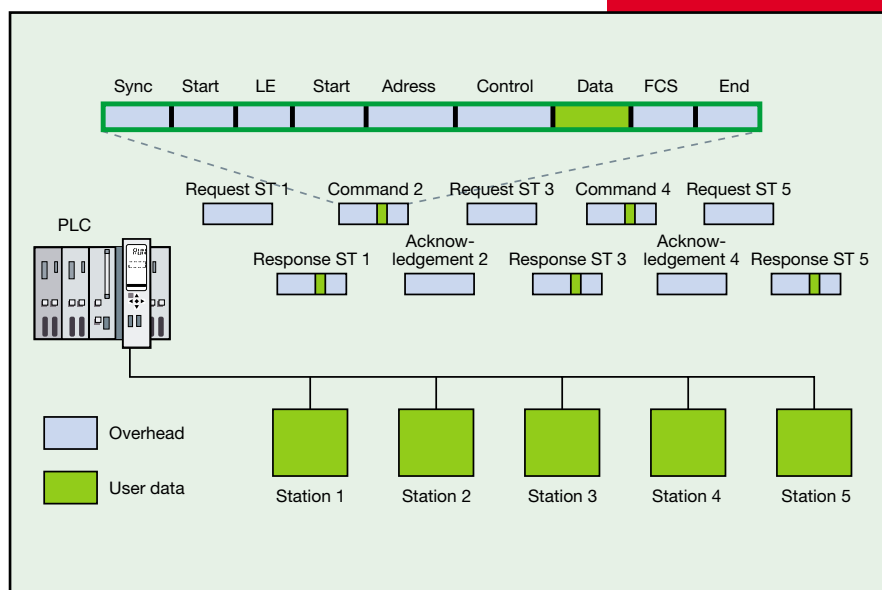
Sync Start LE Start Adress Control Data FCS End

Request ST 1 Command 2 Request ST 3 Command 4 Request ST 5

PLC

Response ST 1 Acknowledgement 2 Response ST 3 Acknowledgement 4 Response ST 5

RUN

Overhead

User data

Station 1 Station 2 Station 3 Station 4 Station 5